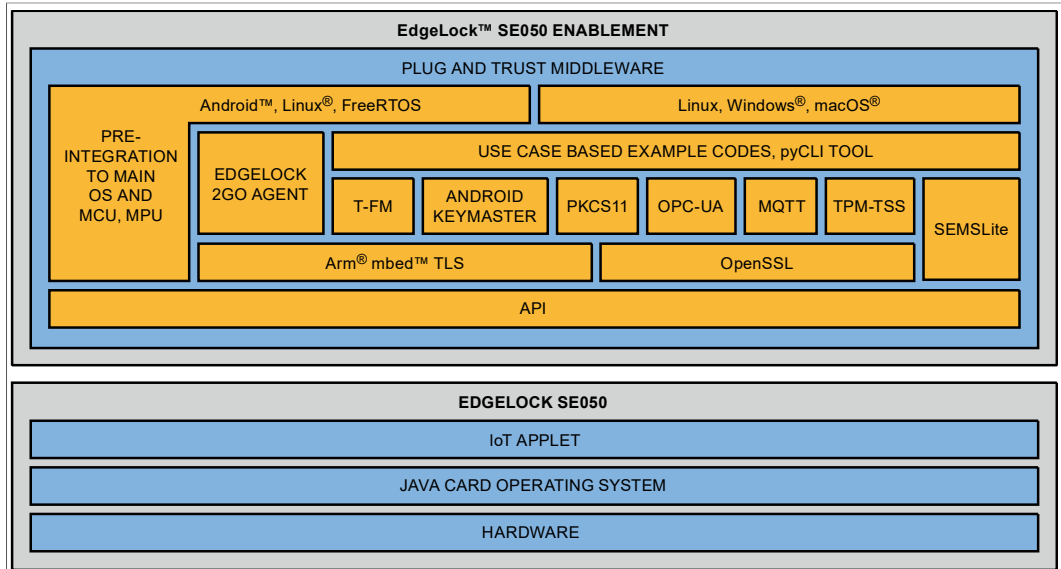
EdgeLock™ SE050 ENABLEMENT

PLUG AND TRUST MIDDLEWARE

Android™, Linux®, FreeRTOS

Linux, Windows®, macOS®

PRE-INTEGRATION TO MAIN OS AND MCU, MPU

EDGELOCK 2GO AGENT

USE CASE BASED EXAMPLE CODES, pyCLI TOOL

T-FM

ANDROID KEYMASTER

PKCS11

OPC-UA

MQTT

TPM-TSS

SEMSLite

Arm® mbed™ TLS

OpenSSL

API

EDGELOCK SE050

IoT APPLET

JAVA CARD OPERATING SYSTEM

HARDWARE